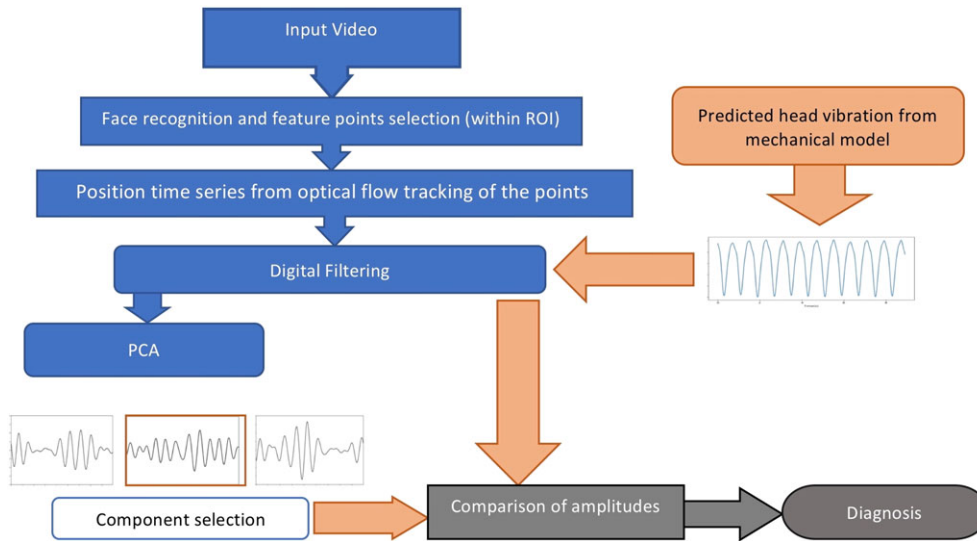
Input Video

Face recognition and feature points selection (within ROI)

Position time series from optical flow tracking of the points

Predicted head vibration from mechanical model

Digital Filtering

PCA

Component selection

Comparison of amplitudes

Diagnosis